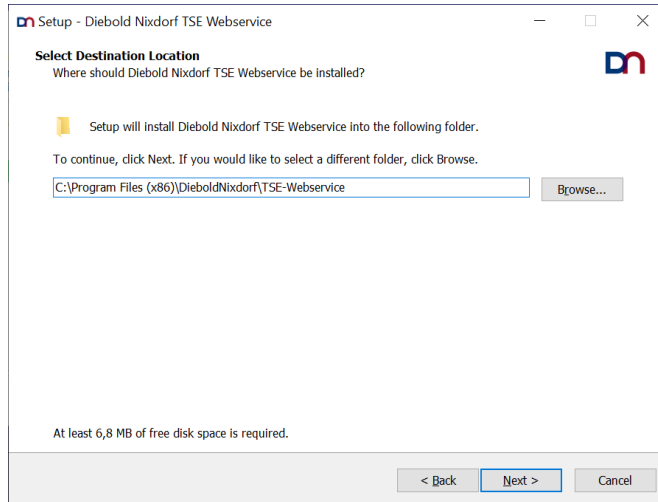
Setup - Diebold Nixdorf TSE Webservice

Select Destination Location
Where should Diebold Nixdorf TSE Webservice be installed?

Setup will install Diebold Nixdorf TSE Webservice into the following folder.

To continue, click Next. If you would like to select a different folder, click Browse.

C:\Program Files (x86)\DieboldNixdorf\TSE-Webservice

Browse...

At least 6,8 MB of free disk space is required.

< Back

Next >

Cancel